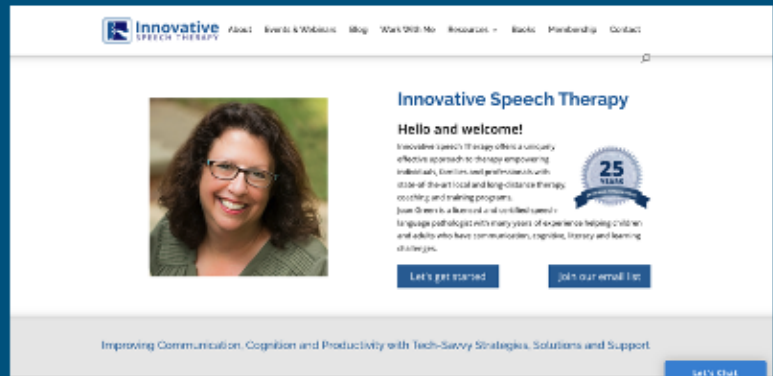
Innovative SPEECH THERAPY

About Events & Webinars Blog Work With Me Resources Books Membership Contact

Innovative Speech Therapy

Hello and welcome!

Innovative Speech Therapy offers a uniquely effective approach to therapy empowering individuals, families and professionals with state-of-the-art local and long-distance therapy, coaching and training programs.

Joan Green is a licensed and certified speech-language pathologist with many years of experience helping children and adults who have communication, cognitive, literacy and learning challenges.

25 YEARS

Let's get started

Join our email list

Improving Communication, Cognition and Productivity with Tech-Savvy Strategies, Solutions and Support

Let's Chat